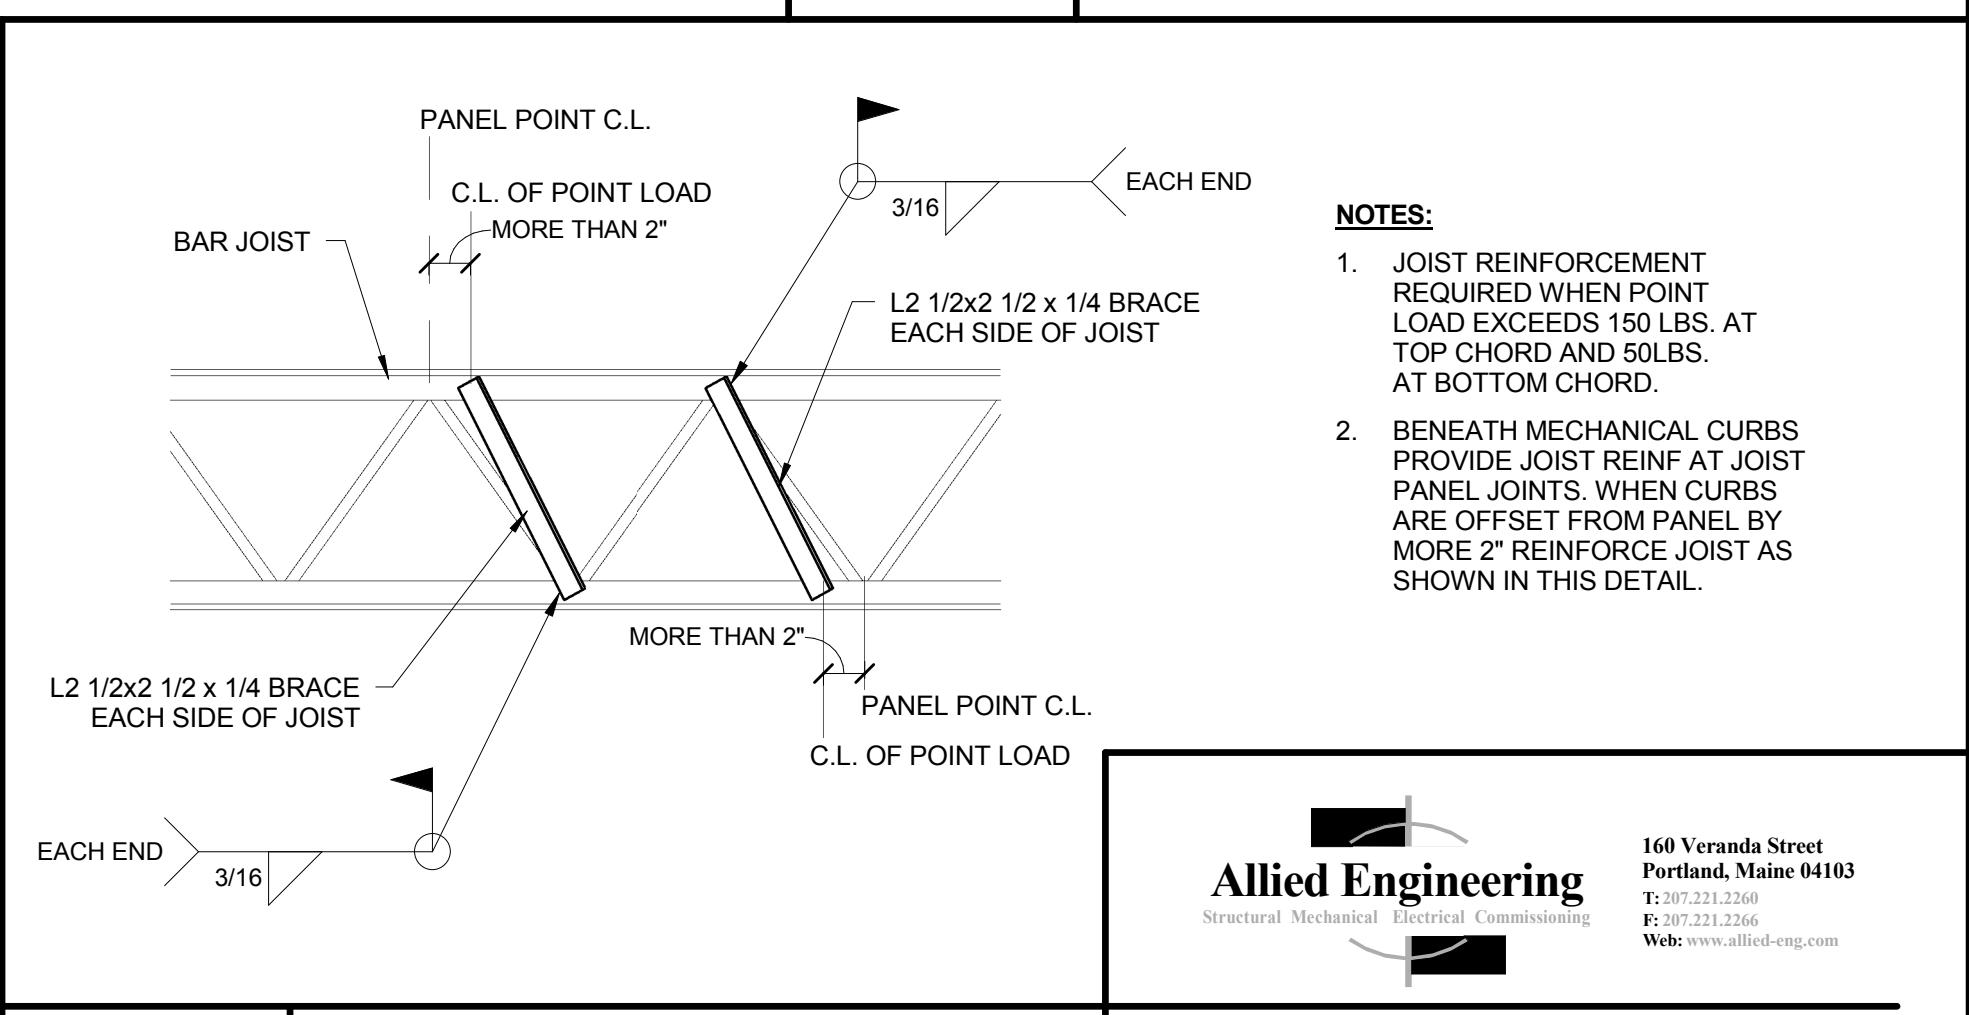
PANEL POINT C.L.

C.L. OF POINT LOAD

MORE THAN 2"

BAR JOIST

3/16

EACH END

L2 1/2x2 1/2 x 1/4 BRACE EACH SIDE OF JOIST

NOTES:

1. JOIST REINFORCEMENT REQUIRED WHEN POINT LOAD EXCEEDS 150 LBS. AT TOP CHORD AND 50LBS. AT BOTTOM CHORD.

2. BENEATH MECHANICAL CURBS PROVIDE JOIST REINF AT JOIST PANEL JOINTS. WHEN CURBS ARE OFFSET FROM PANEL BY MORE 2" REINFORCE JOIST AS SHOWN IN THIS DETAIL.

MORE THAN 2"

L2 1/2x2 1/2 x 1/4 BRACE EACH SIDE OF JOIST

PANEL POINT C.L.

C.L. OF POINT LOAD

EACH END

3/16

Allied Engineering
Structural Mechanical Electrical Commissioning

160 Veranda Street
Portland, Maine 04103
T: 207.221.2260
F: 207.221.2266
Web: www.allied-eng.com